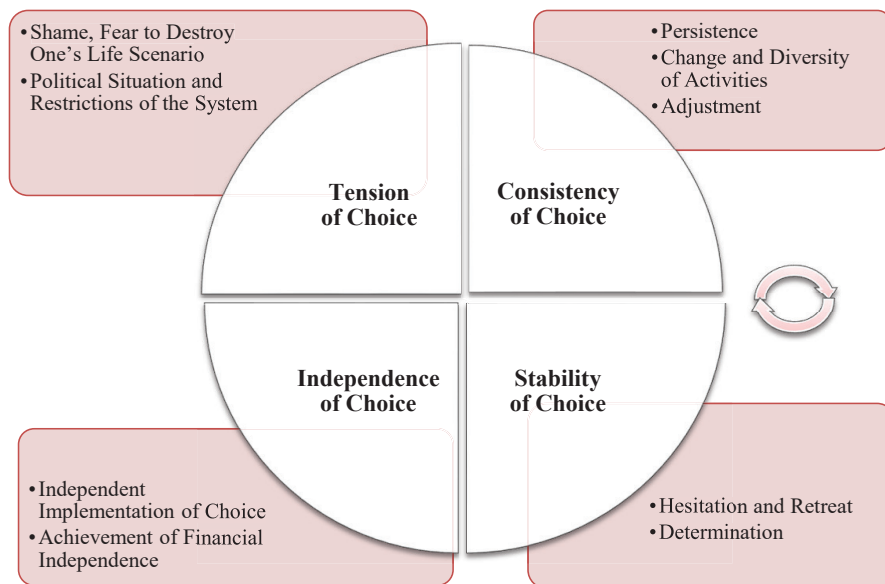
• Shame, Fear to Destroy One's Life Scenario
• Political Situation and Restrictions of the System

• Persistence
• Change and Diversity of Activities
• Adjustment

Tension of Choice

Consistency of Choice

Independence of Choice

Stability of Choice

• Independent Implementation of Choice
• Achievement of Financial Independence

• Hesitation and Retreat
• Determination